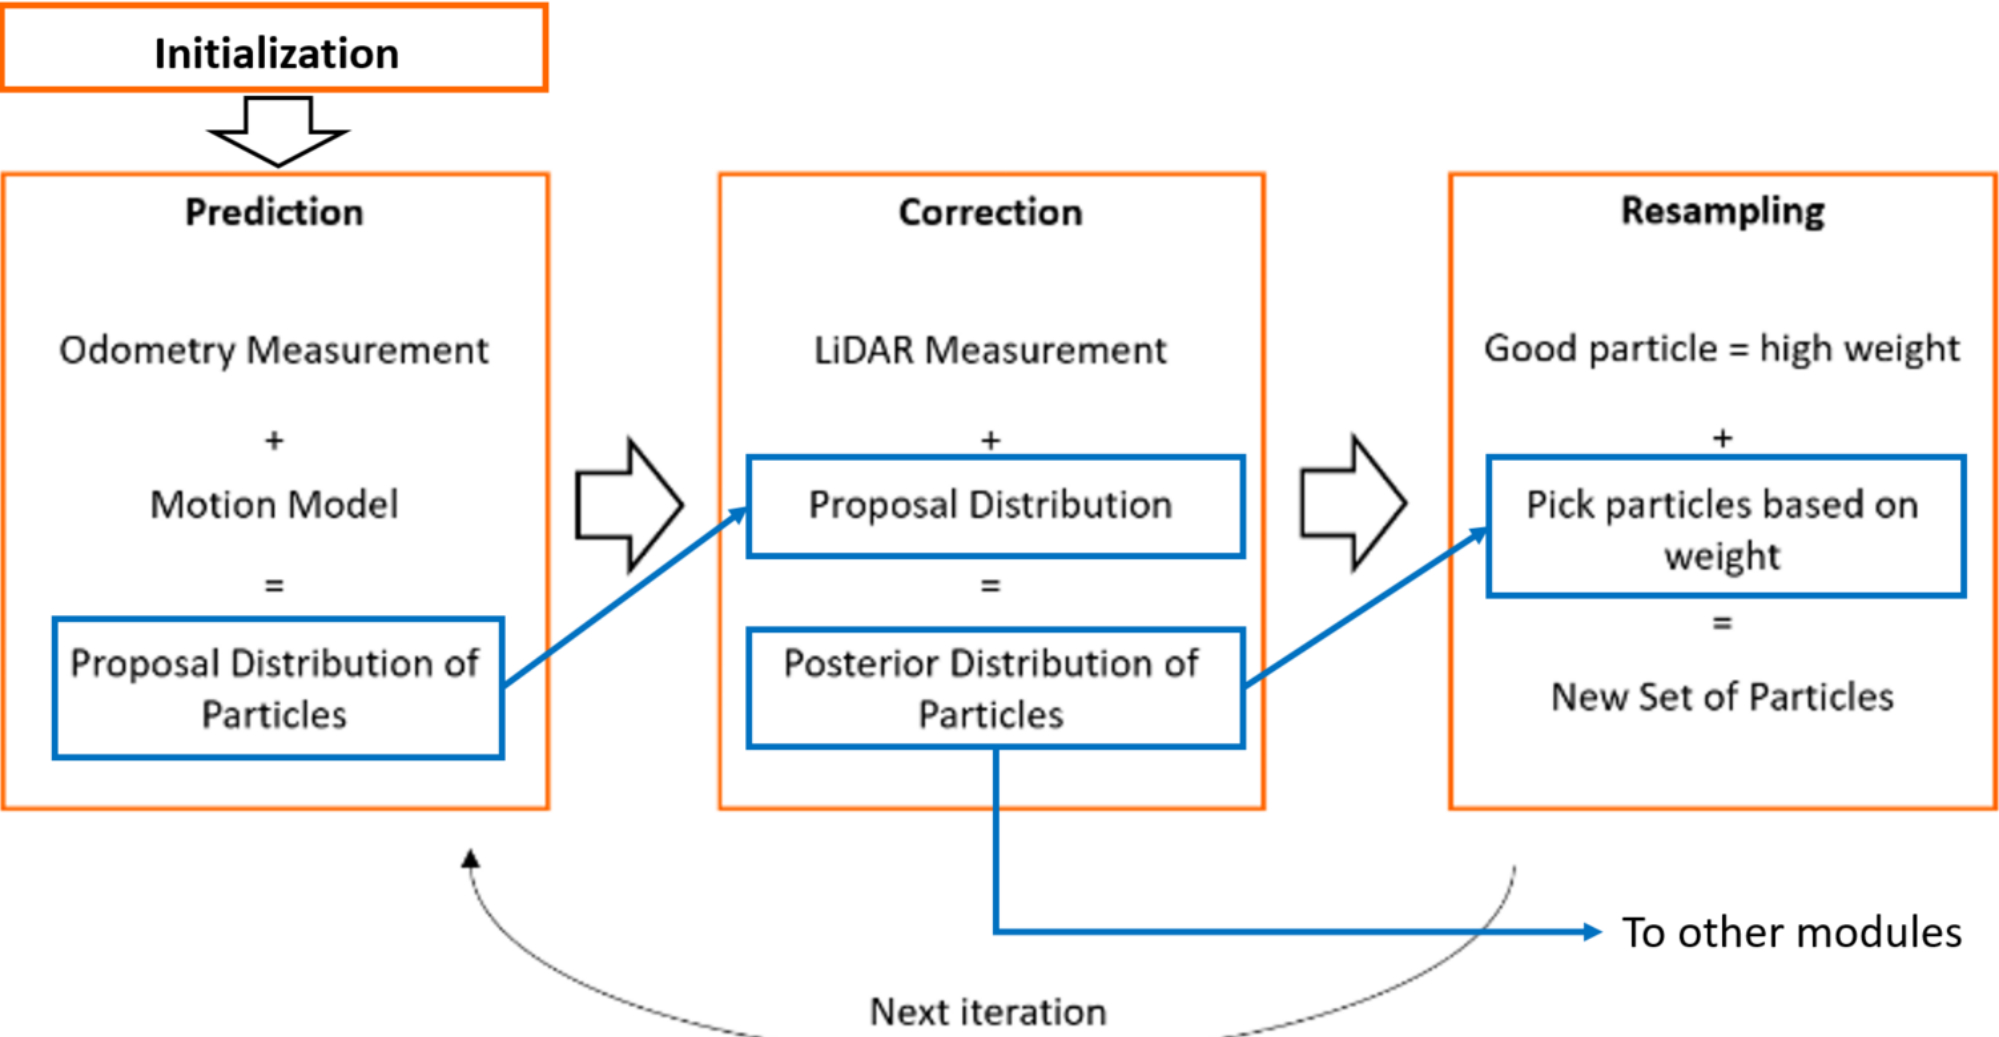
Initialization

Prediction

Odometry Measurement

+

Motion Model

=

Proposal Distribution of Particles

Correction

LiDAR Measurement

+

Proposal Distribution

=

Posterior Distribution of Particles

Resampling

Good particle = high weight

+

Pick particles based on weight

=

New Set of Particles

To other modules

Next iteration